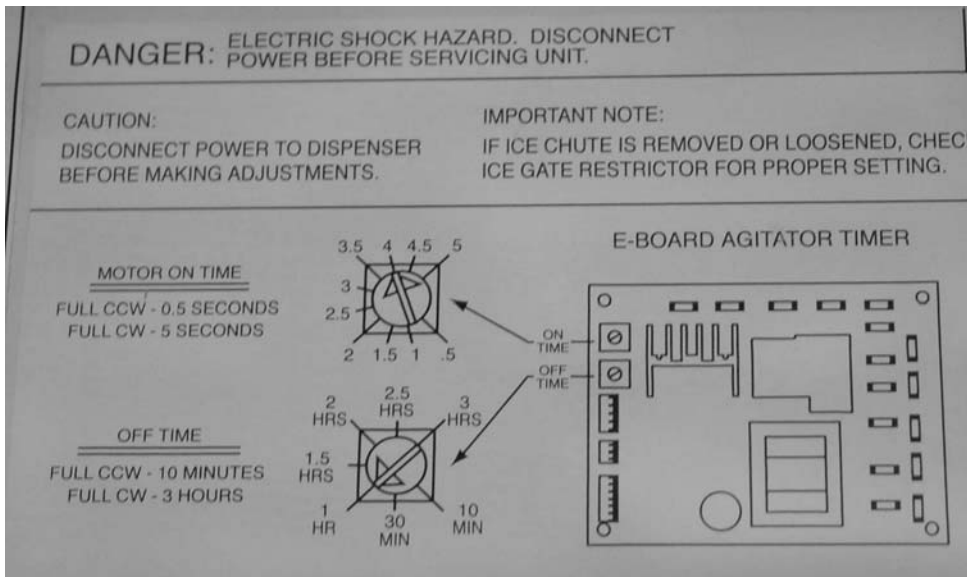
DANGER: ELECTRIC SHOCK HAZARD. DISCONNECT POWER BEFORE SERVICING UNIT.

CAUTION:
DISCONNECT POWER TO DISPENSER BEFORE MAKING ADJUSTMENTS.

IMPORTANT NOTE:
IF ICE CHUTE IS REMOVED OR LOOSENED, CHEC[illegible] ICE GATE RESTRICTOR FOR PROPER SETTING.

E-BOARD AGITATOR TIMER

MOTOR ON TIME
FULL CCW - 0.5 SECONDS
FULL CW - 5 SECONDS

3.5 4 4.5 5
3
2.5
2 1.5 1 .5

ON TIME
OFF TIME

OFF TIME
FULL CCW - 10 MINUTES
FULL CW - 3 HOURS

2 HRS
2.5 HRS
3 HRS
1.5 HRS
1 HR
30 MIN
10 MIN